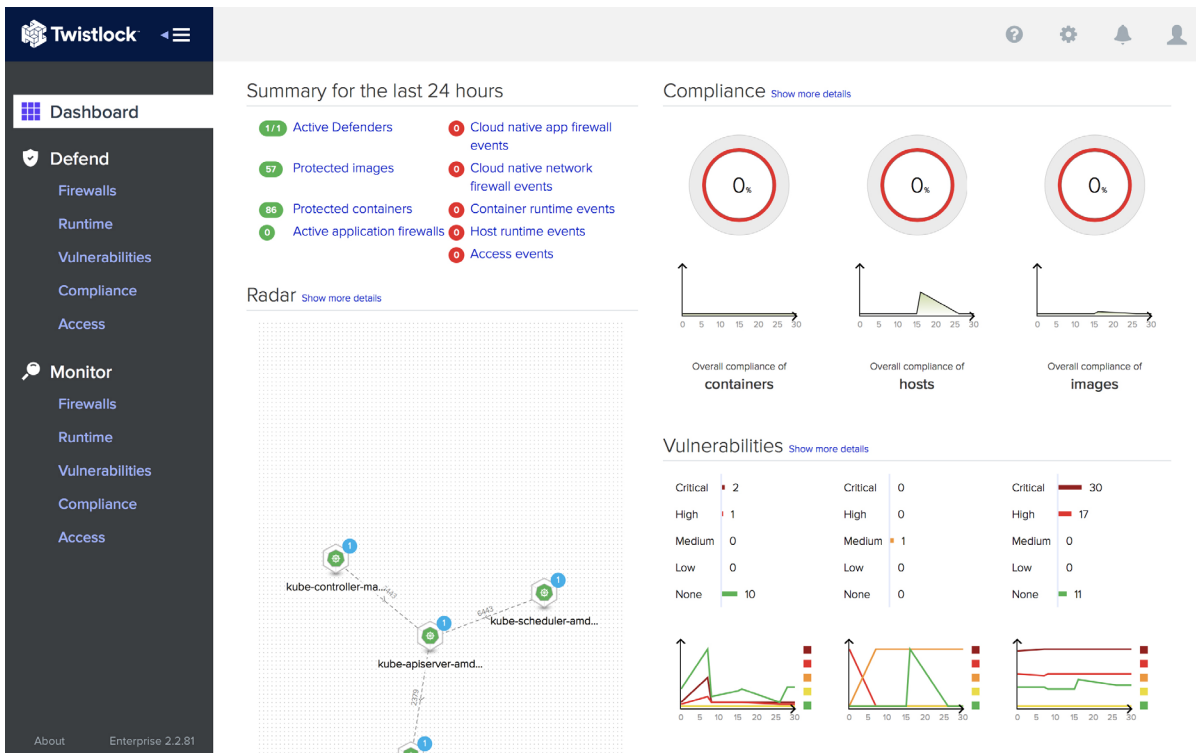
Twistlock

Dashboard
Defend
Firewalls
Runtime
Vulnerabilities
Compliance
Access
Monitor
Firewalls
Runtime
Vulnerabilities
Compliance
Access

About Enterprise 2.2.81

Summary for the last 24 hours

1/1 Active Defenders
57 Protected images
86 Protected containers
0 Active application firewalls
0 Cloud native app firewall events
0 Cloud native network firewall events
0 Container runtime events
0 Host runtime events
0 Access events

Radar Show more details

kube-controller-ma...
443
6443
kube-scheduler-amd...
kube-apiserver-amd...
2379

Compliance Show more details

0%
0%
0%

0 5 10 15 20 25 30
0 5 10 15 20 25 30
0 5 10 15 20 25 30

Overall compliance of containers
Overall compliance of hosts
Overall compliance of images

Vulnerabilities Show more details

| | | | | | |
|---|---|---|---|---|---|
| Critical | 2 | Critical | 0 | Critical | 30 |
| High | 1 | High | 0 | High | 17 |
| Medium | 0 | Medium | 1 | Medium | 0 |
| Low | 0 | Low | 0 | Low | 0 |
| None | 10 | None | 0 | None | 11 |

0 5 10 15 20 25 30
0 5 10 15 20 25 30
0 5 10 15 20 25 30